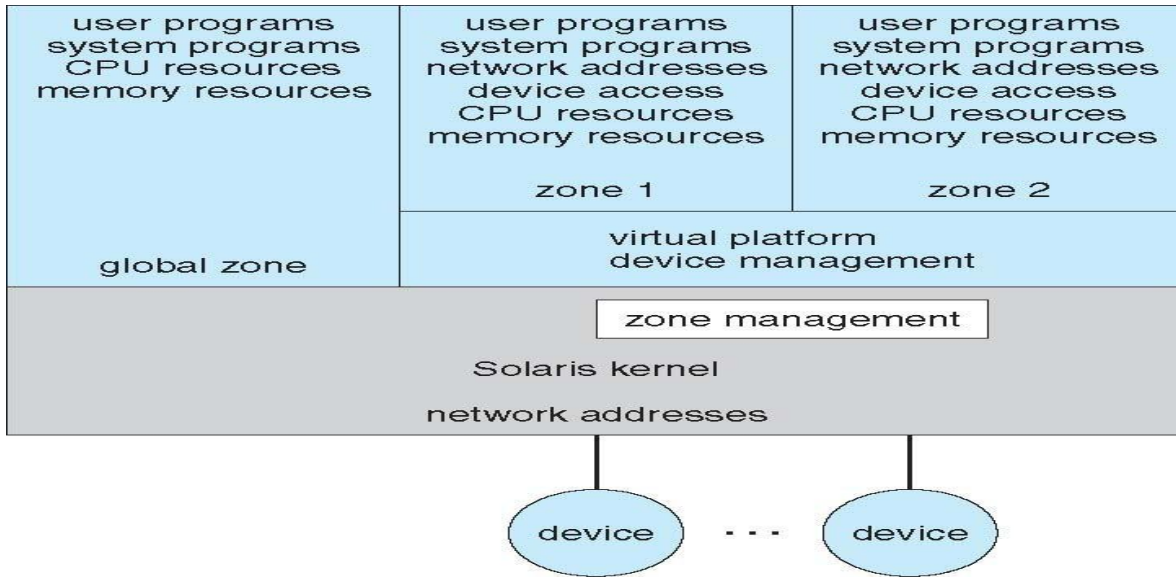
user programs
system programs
CPU resources
memory resources

global zone

user programs
system programs
network addresses
device access
CPU resources
memory resources

zone 1

user programs
system programs
network addresses
device access
CPU resources
memory resources

zone 2

virtual platform
device management

zone management

Solaris kernel

network addresses

device

. . .

device